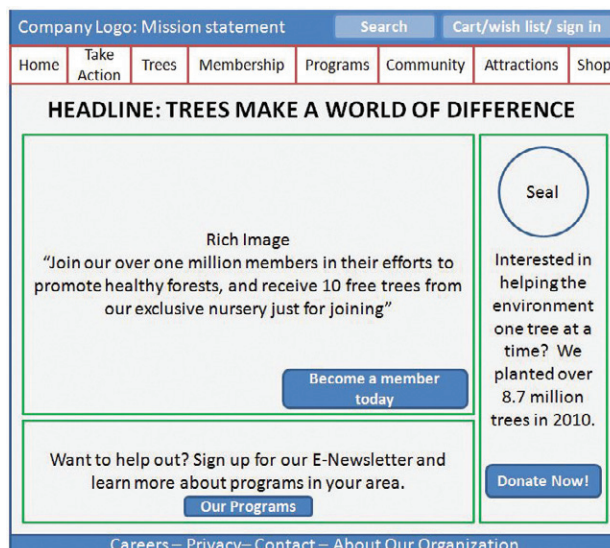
Company Logo: Mission statement

Search

Cart/wish list/ sign in

Home

Take Action

Trees

Membership

Programs

Community

Attractions

Shop

HEADLINE: TREES MAKE A WORLD OF DIFFERENCE

Rich Image
"Join our over one million members in their efforts to promote healthy forests, and receive 10 free trees from our exclusive nursery just for joining"

Become a member today

Seal

Interested in helping the environment one tree at a time? We planted over 8.7 million trees in 2010.

Want to help out? Sign up for our E-Newsletter and learn more about programs in your area.

Our Programs

Donate Now!

Careers – Privacy– Contact – About Our Organization